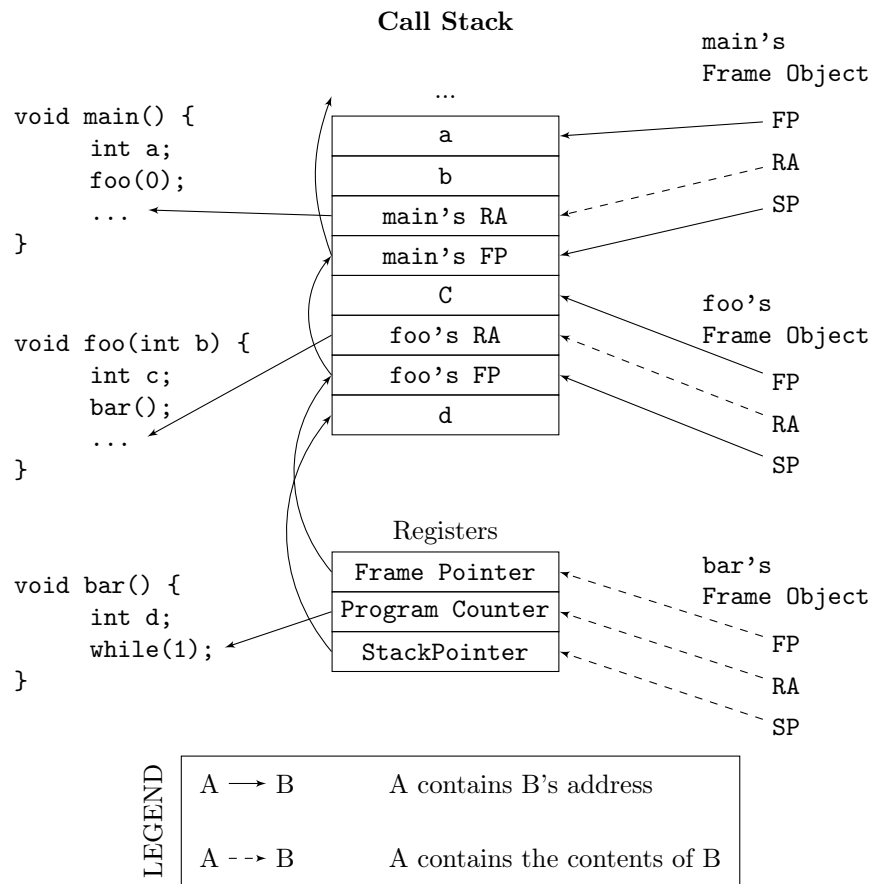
Call Stack

void main() {
int a;
foo(0);
...
}

void foo(int b) {
int c;
bar();
...
}

void bar() {
int d;
while(1);
}

...

| a |
|---|
| b |
| main's RA |
| main's FP |
| C |
| foo's RA |
| foo's FP |
| d |

Registers

| Frame Pointer |
|---|
| Program Counter |
| StackPointer |

main's Frame Object
FP
RA
SP

foo's Frame Object
FP
RA
SP

bar's Frame Object
FP
RA
SP

LEGEND
A → B A contains B's address
A - -→ B A contains the contents of B